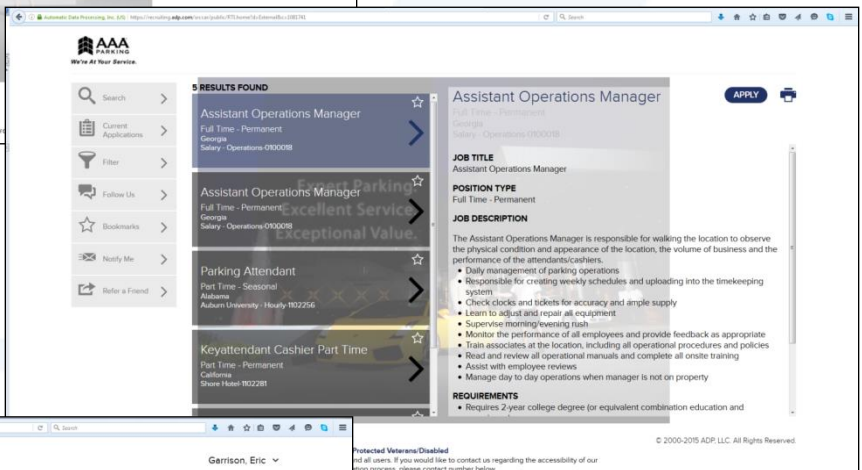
Automatic Data Processing, Inc. (US) | https://recruiting.adp.com/srccar/public/RTI.home?d=ExternalBu...

Search

AAA PARKING
We're At Your Service.

Search

Current Applications

Filter

Follow Us

Bookmarks

Notify Me

Refer a Friend

5 RESULTS FOUND

Assistant Operations Manager
Full Time - Permanent
Georgia
Salary - Operations-0100018

Assistant Operations Manager
Full Time - Permanent
Georgia
Salary - Operations-0100018

Expert Parking. Excellent Service. Exceptional Value.

Parking Attendant
Part Time - Seasonal
Alabama
Auburn University - Hourly-1102256

Keyattendant Cashier Part Time
Part Time - Permanent
California
Shore Hotel-1102281

Assistant Operations Manager
Full Time - Permanent
Georgia
Salary - Operations-0100018

APPLY

JOB TITLE
Assistant Operations Manager

POSITION TYPE
Full Time - Permanent

JOB DESCRIPTION

The Assistant Operations Manager is responsible for walking the location to observe the physical condition and appearance of the location, the volume of business and the performance of the attendants/cashiers.
• Daily management of parking operations
• Responsible for creating weekly schedules and uploading into the timekeeping system
• Check clocks and tickets for accuracy and ample supply
• Learn to adjust and repair all equipment
• Supervise morning/evening rush
• Monitor the performance of all employees and provide feedback as appropriate
• Train associates at the location, including all operational procedures and policies
• Read and review all operational manuals and complete all onsite training
• Assist with employee reviews
• Manage day to day operations when manager is not on property

REQUIREMENTS
• Requires 2-year college degree (or equivalent combination education and

© 2000-2015 ADP, LLC. All Rights Reserved.

Search

Garrison, Eric

Protected Veterans/Disabled
nd all users. If you would like to contact us regarding the accessibility of our
tion process, please contact number below.